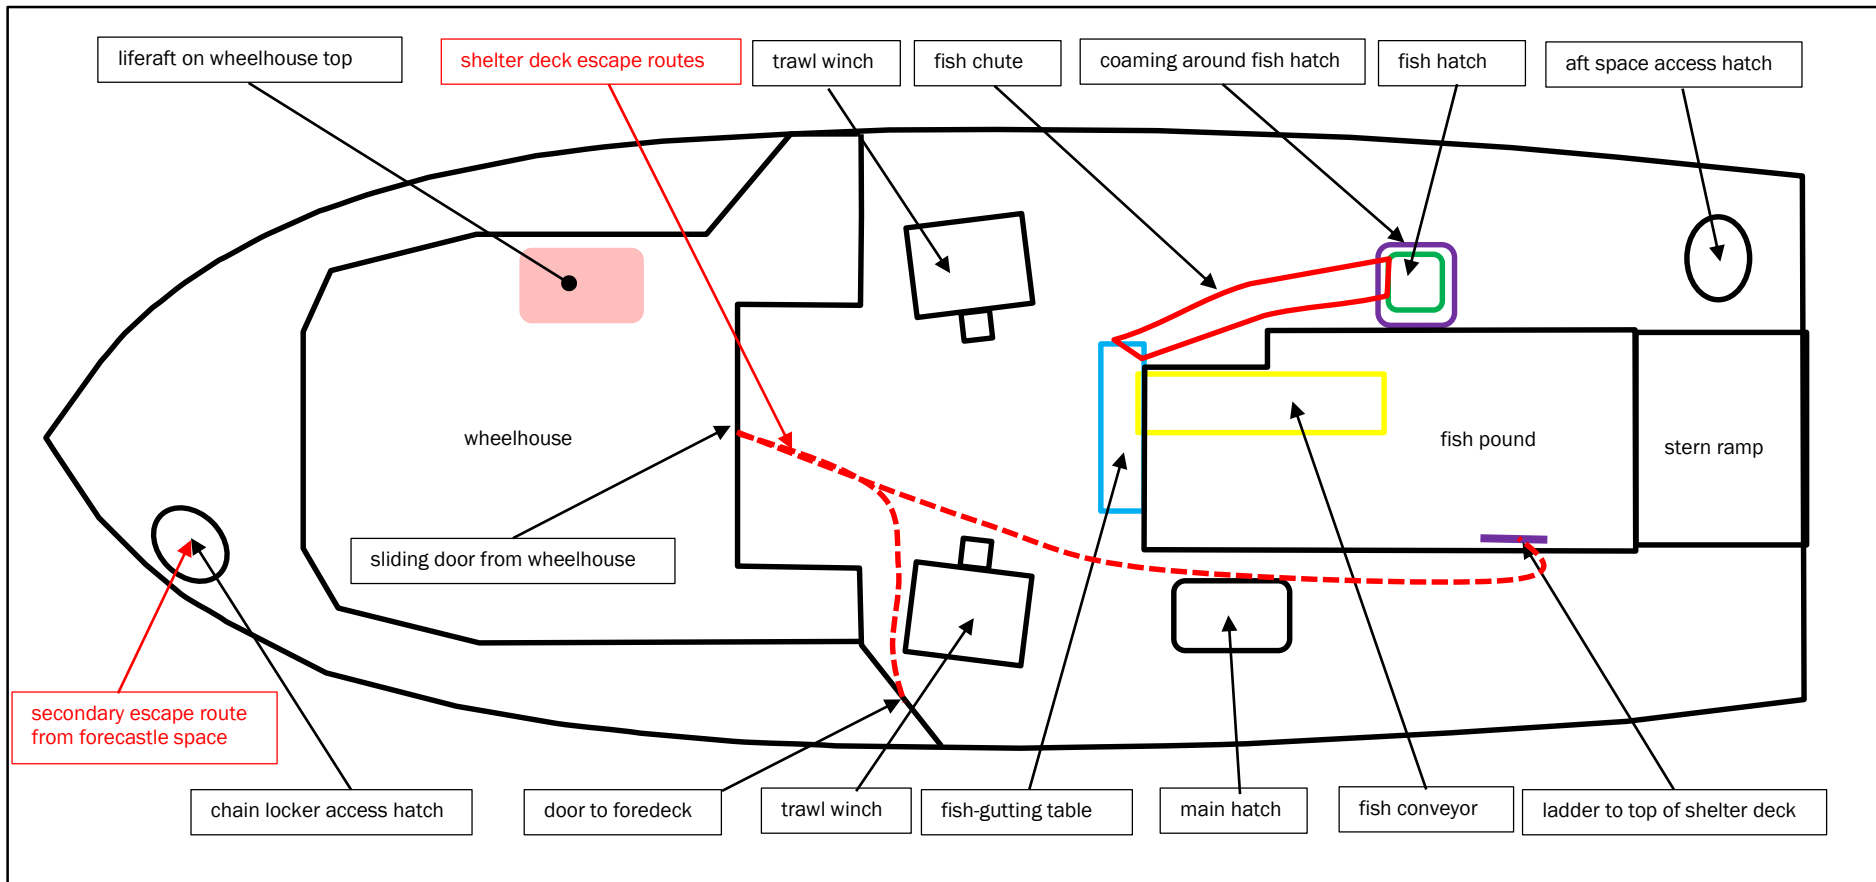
liferaft on wheelhouse top

shelter deck escape routes

trawl winch

fish chute

coaming around fish hatch

fish hatch

aft space access hatch

wheelhouse

fish pound

stern ramp

sliding door from wheelhouse

secondary escape route from forecastle space

chain locker access hatch

door to foredeck

trawl winch

fish-gutting table

main hatch

fish conveyor

ladder to top of shelter deck